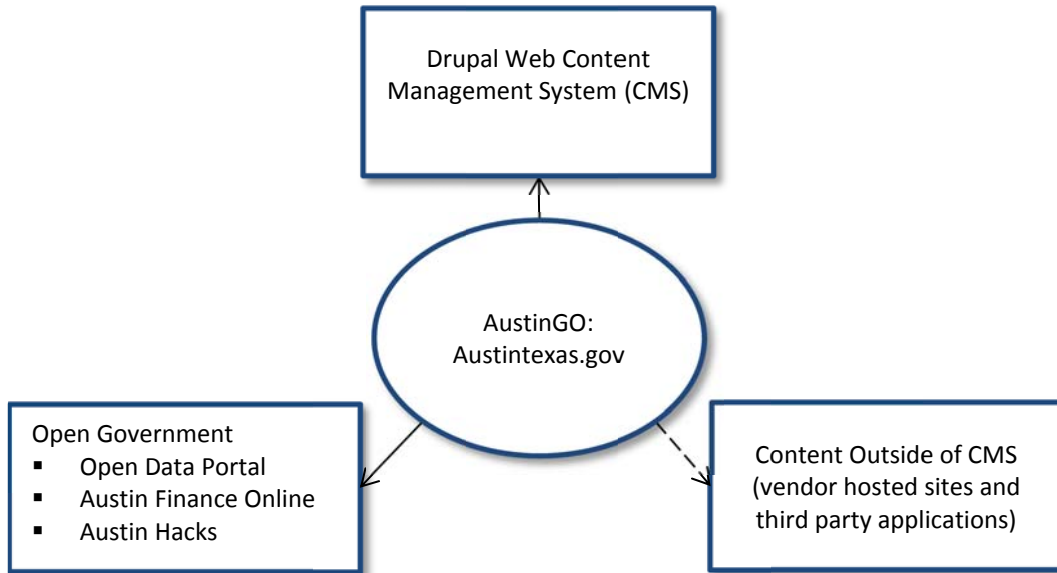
Drupal Web Content Management System (CMS)

AustinGO: Austintexas.gov

Open Government
- Open Data Portal
- Austin Finance Online
- Austin Hacks

Content Outside of CMS (vendor hosted sites and third party applications)